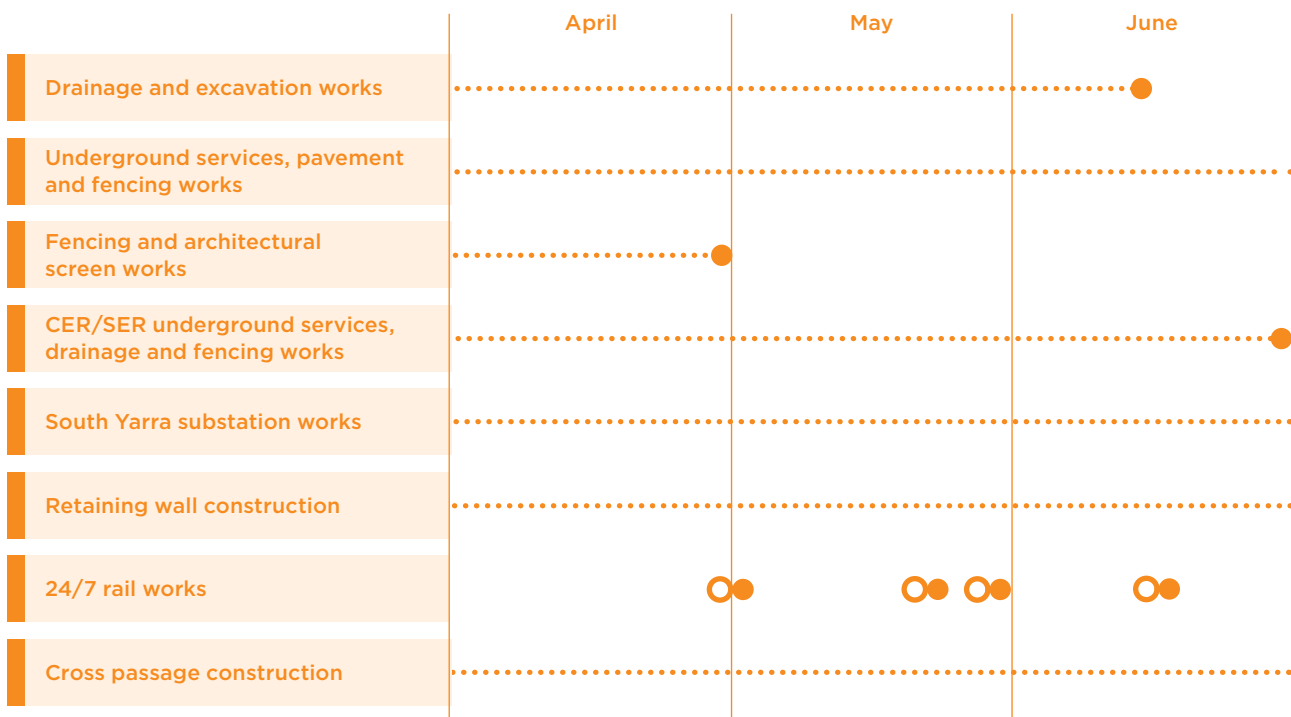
April
May
June

Drainage and excavation works

Underground services, pavement and fencing works

Fencing and architectural screen works

CER/SER underground services, drainage and fencing works

South Yarra substation works

Retaining wall construction

24/7 rail works

Cross passage construction